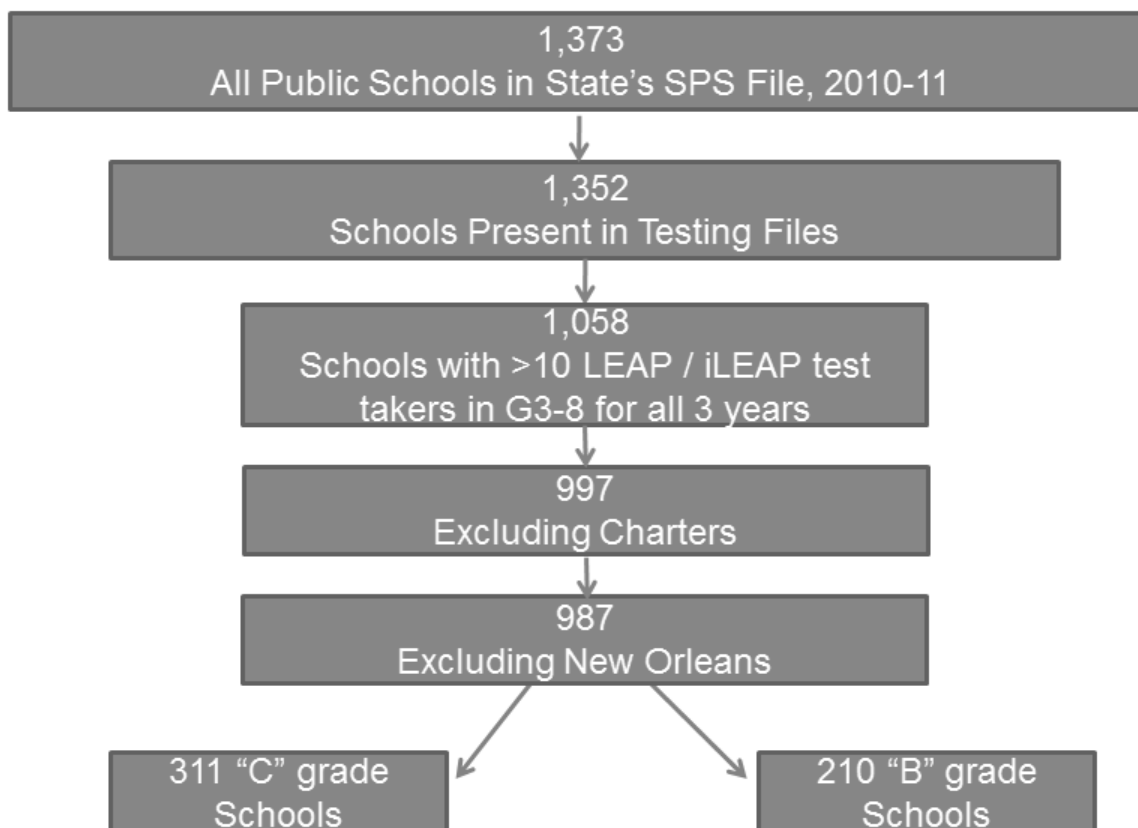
1,373
All Public Schools in State's SPS File, 2010-11

1,352
Schools Present in Testing Files

1,058
Schools with >10 LEAP / iLEAP test takers in G3-8 for all 3 years

997
Excluding Charters

987
Excluding New Orleans

311 "C" grade Schools

210 "B" grade Schools